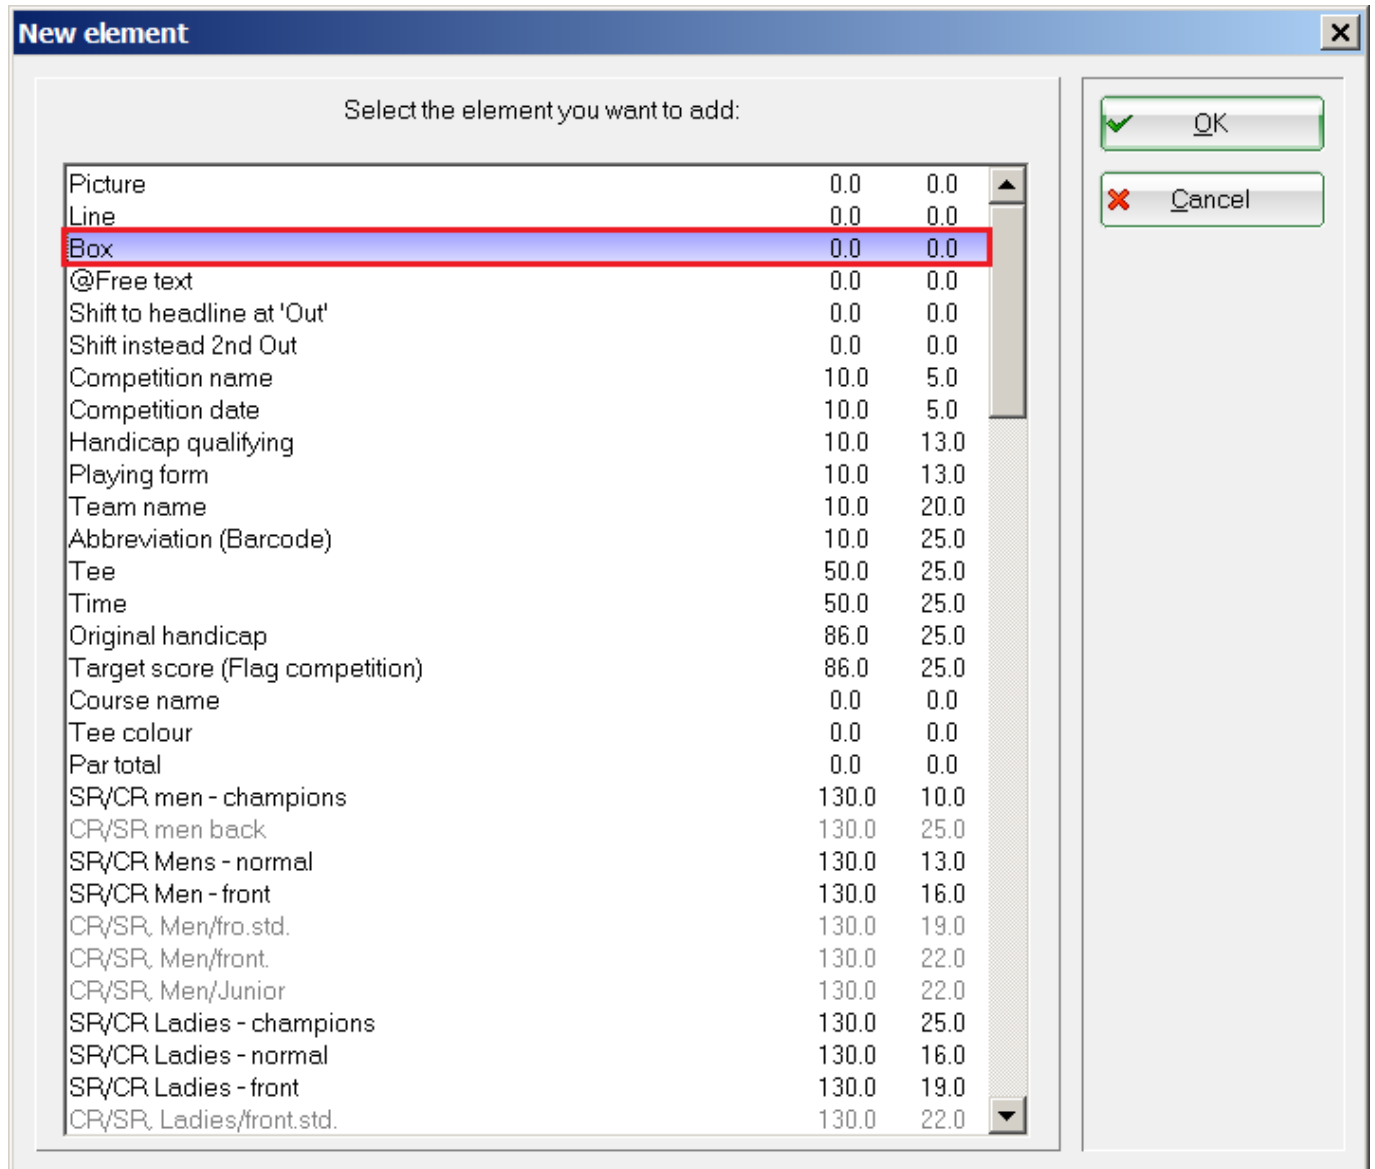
New element

Select the element you want to add:

| | | |
|---|---|---|
| Picture | 0.0 | 0.0 |
| Line | 0.0 | 0.0 |
| Box | 0.0 | 0.0 |
| @Free text | 0.0 | 0.0 |
| Shift to headline at 'Out' | 0.0 | 0.0 |
| Shift instead 2nd Out | 0.0 | 0.0 |
| Competition name | 10.0 | 5.0 |
| Competition date | 10.0 | 5.0 |
| Handicap qualifying | 10.0 | 13.0 |
| Playing form | 10.0 | 13.0 |
| Team name | 10.0 | 20.0 |
| Abbreviation (Barcode) | 10.0 | 25.0 |
| Tee | 50.0 | 25.0 |
| Time | 50.0 | 25.0 |
| Original handicap | 86.0 | 25.0 |
| Target score (Flag competition) | 86.0 | 25.0 |
| Course name | 0.0 | 0.0 |
| Tee colour | 0.0 | 0.0 |
| Par total | 0.0 | 0.0 |
| SR/CR men - champions | 130.0 | 10.0 |
| CR/SR men back | 130.0 | 25.0 |
| SR/CR Mens - normal | 130.0 | 13.0 |
| SR/CR Men - front | 130.0 | 16.0 |
| CR/SR, Men/fro.std. | 130.0 | 19.0 |
| CR/SR, Men/front. | 130.0 | 22.0 |
| CR/SR, Men/Junior | 130.0 | 22.0 |
| SR/CR Ladies - champions | 130.0 | 25.0 |
| SR/CR Ladies - normal | 130.0 | 16.0 |
| SR/CR Ladies - front | 130.0 | 19.0 |
| CR/SR, Ladies/front.std. | 130.0 | 22.0 |

OK

Cancel